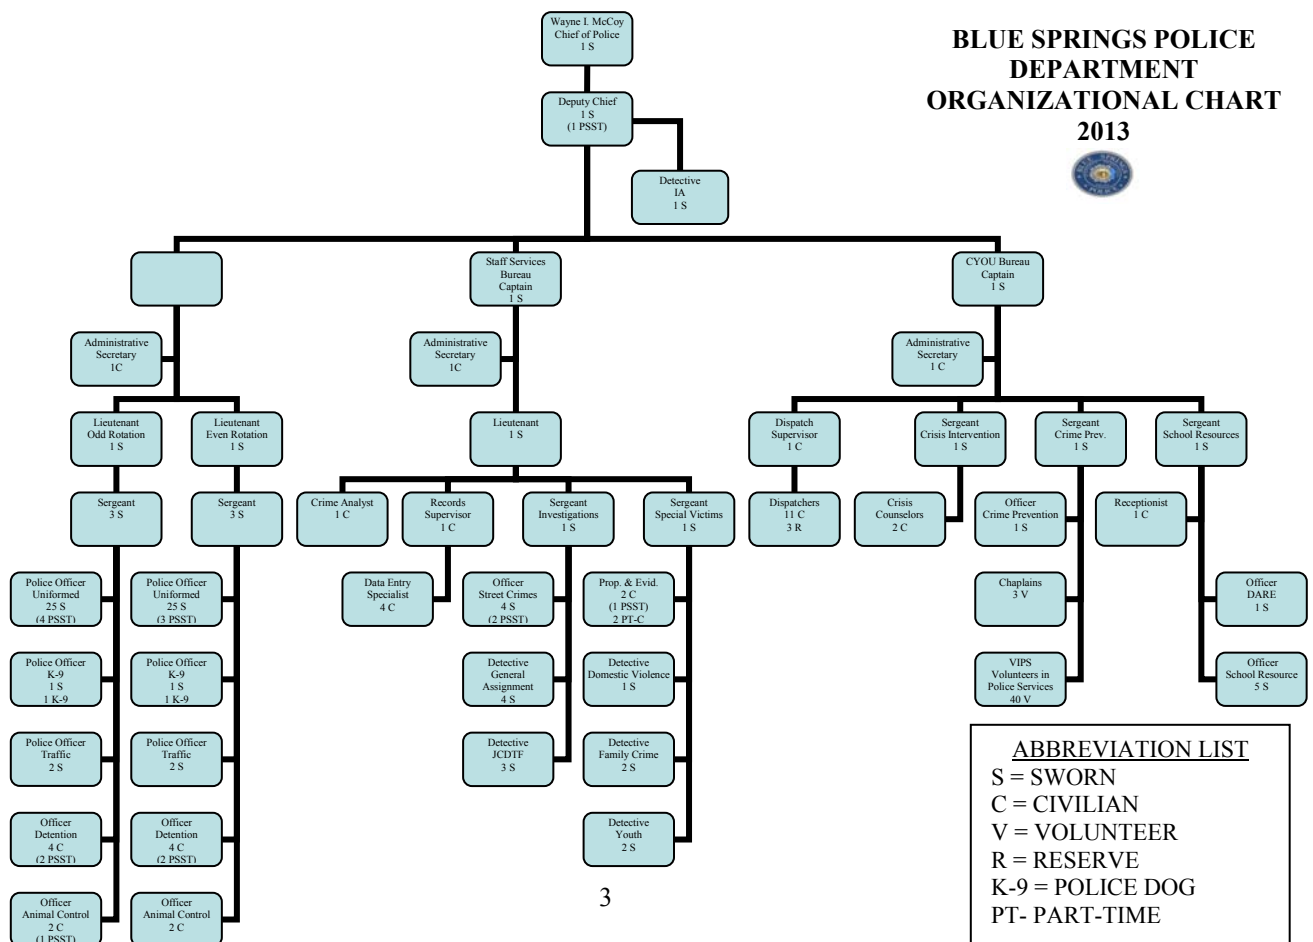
BLUE SPRINGS POLICE DEPARTMENT ORGANIZATIONAL CHART 2013

Wayne I. McCoy
Chief of Police
1 S

Deputy Chief
1 S
(1 PSST)

Detective
IA
1 S

Staff Services Bureau Captain
1 S

CYOU Bureau Captain
1 S

Administrative Secretary
1C

Administrative Secretary
1C

Administrative Secretary
1 C

Lieutenant
Odd Rotation
1 S

Lieutenant
Even Rotation
1 S

Sergeant
3 S

Sergeant
3 S

Police Officer
Uniformed
25 S
(4 PSST)

Police Officer
K-9
1 S
1 K-9

Police Officer
Traffic
2 S

Officer
Detention
4 C
(2 PSST)

Officer
Animal Control
2 C
(1 PSST)

Police Officer
Uniformed
25 S
(3 PSST)

Police Officer
K-9
1 S
1 K-9

Police Officer
Traffic
2 S

Officer
Detention
4 C
(2 PSST)

Officer
Animal Control
2 C

Lieutenant
1 S

Crime Analyst
1 C

Records Supervisor
1 C

Data Entry Specialist
4 C

Sergeant
Investigations
1 S

Officer
Street Crimes
4 S
(2 PSST)

Detective
General Assignment
4 S

Detective
JCDTF
3 S

Sergeant
Special Victims
1 S

Prop. & Evid.
2 C
(1 PSST)
2 PT-C

Detective
Domestic Violence
1 S

Detective
Family Crime
2 S

Detective
Youth
2 S

Dispatch Supervisor
1 C

Dispatchers
11 C
3 R

Sergeant
Crisis Intervention
1 S

Crisis Counselors
2 C

Sergeant
Crime Prev.
1 S

Officer
Crime Prevention
1 S

Chaplains
3 V

VIPS
Volunteers in Police Services
40 V

Sergeant
School Resources
1 S

Receptionist
1 C

Officer
DARE
1 S

Officer
School Resource
5 S

ABBREVIATION LIST
S = SWORN
C = CIVILIAN
V = VOLUNTEER
R = RESERVE
K-9 = POLICE DOG
PT- PART-TIME

3